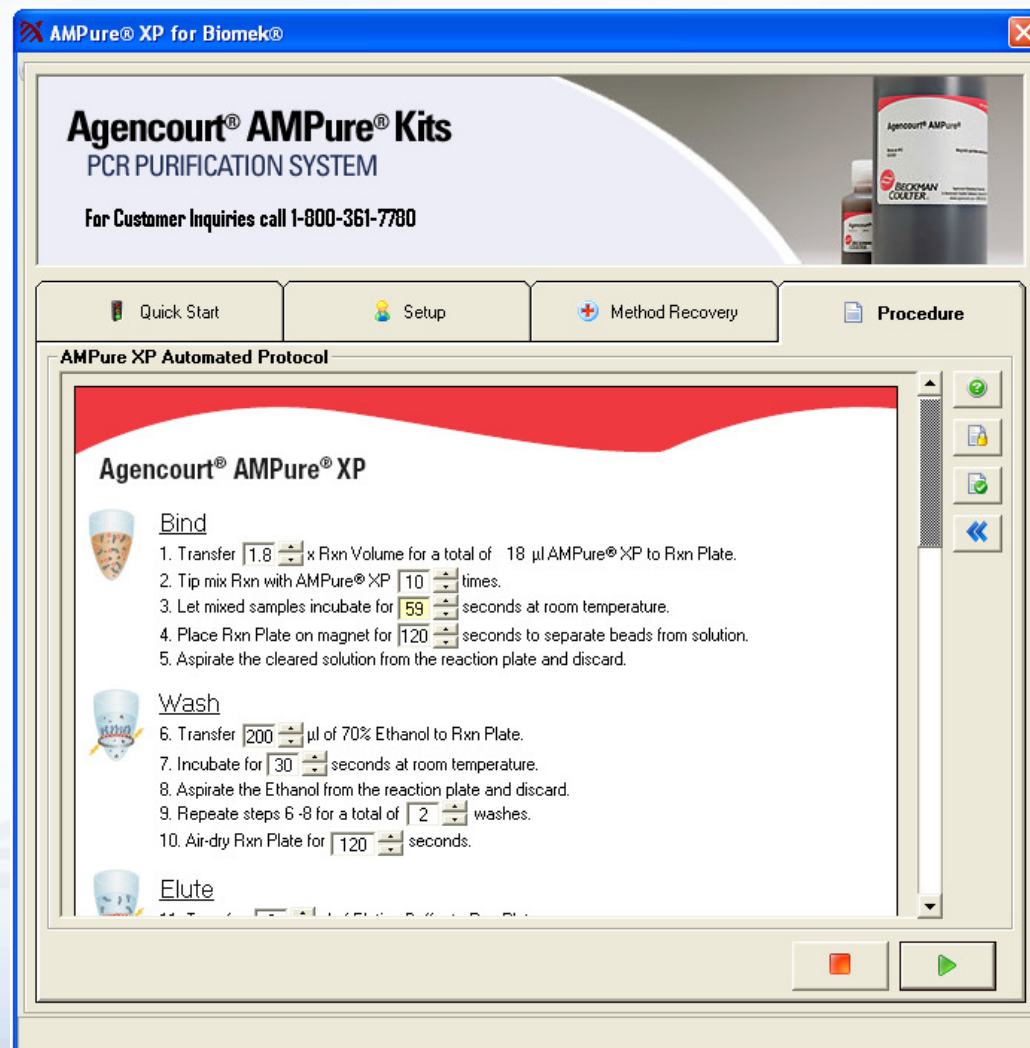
AMPure® XP for Biomek®

Agencourt® AMPure® Kits
PCR PURIFICATION SYSTEM

For Customer Inquiries call 1-800-361-7780

Agencourt® AMPure®

BECKMAN COULTER

Quick Start | Setup | Method Recovery | Procedure

AMPure XP Automated Protocol

Agencourt® AMPure® XP

Bind
1. Transfer 1.8 x Rxn Volume for a total of 18 µl AMPure® XP to Rxn Plate.
2. Tip mix Rxn with AMPure® XP 10 times.
3. Let mixed samples incubate for 59 seconds at room temperature.
4. Place Rxn Plate on magnet for 120 seconds to separate beads from solution.
5. Aspirate the cleared solution from the reaction plate and discard.

Wash
6. Transfer 200 µl of 70% Ethanol to Rxn Plate.
7. Incubate for 30 seconds at room temperature.
8. Aspirate the Ethanol from the reaction plate and discard.
9. Repeate steps 6 -8 for a total of 2 washes.
10. Air-dry Rxn Plate for 120 seconds.

Elute
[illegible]